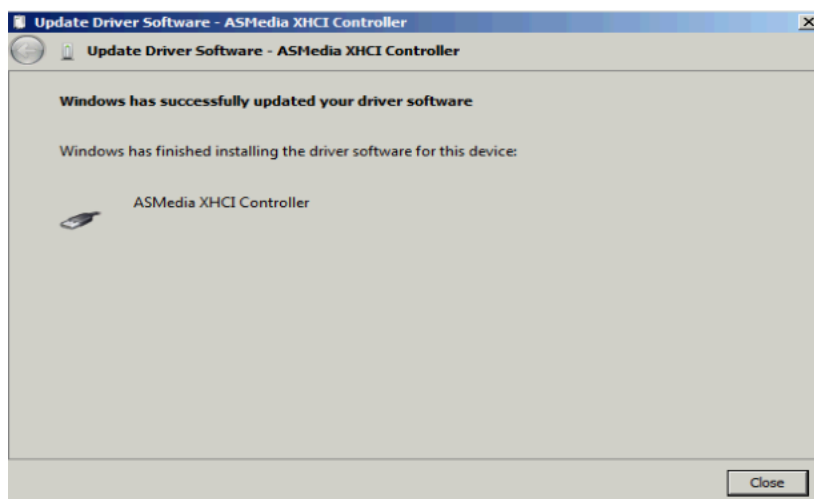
Update Driver Software - ASMedia XHCI Controller

Update Driver Software - ASMedia XHCI Controller

Windows has successfully updated your driver software

Windows has finished installing the driver software for this device:

ASMedia XHCI Controller

Close